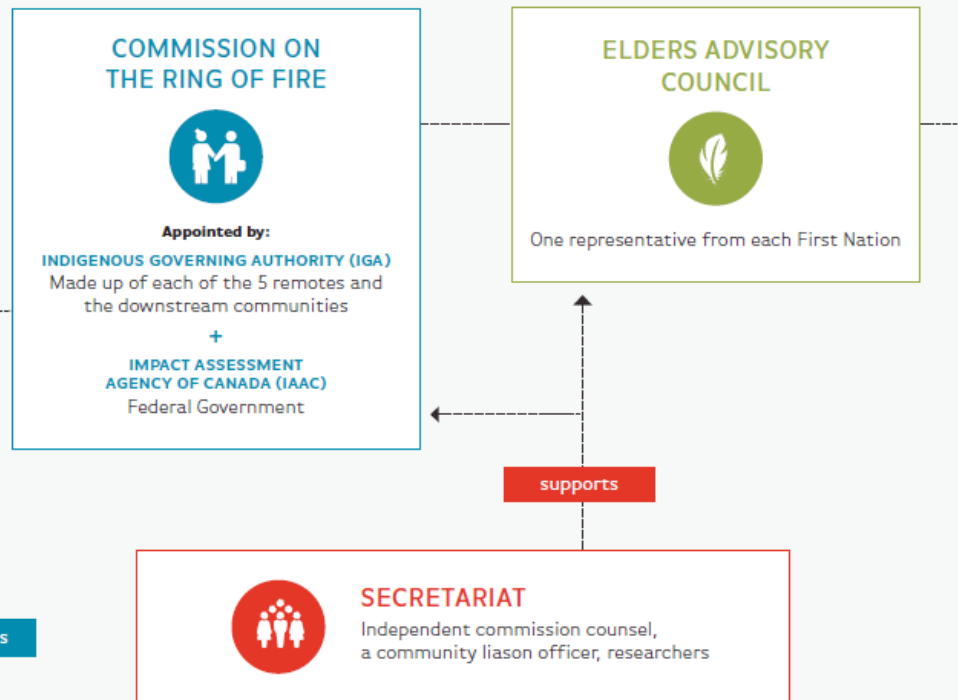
COMMISSION ON THE RING OF FIRE

Appointed by:

INDIGENOUS GOVERNING AUTHORITY (IGA)
Made up of each of the 5 remotes and the downstream communities

+

IMPACT ASSESSMENT AGENCY OF CANADA (IAAC)
Federal Government

ELDERS ADVISORY COUNCIL

One representative from each First Nation

supports

SECRETARIAT

Independent commission counsel, a community liason officer, researchers

s